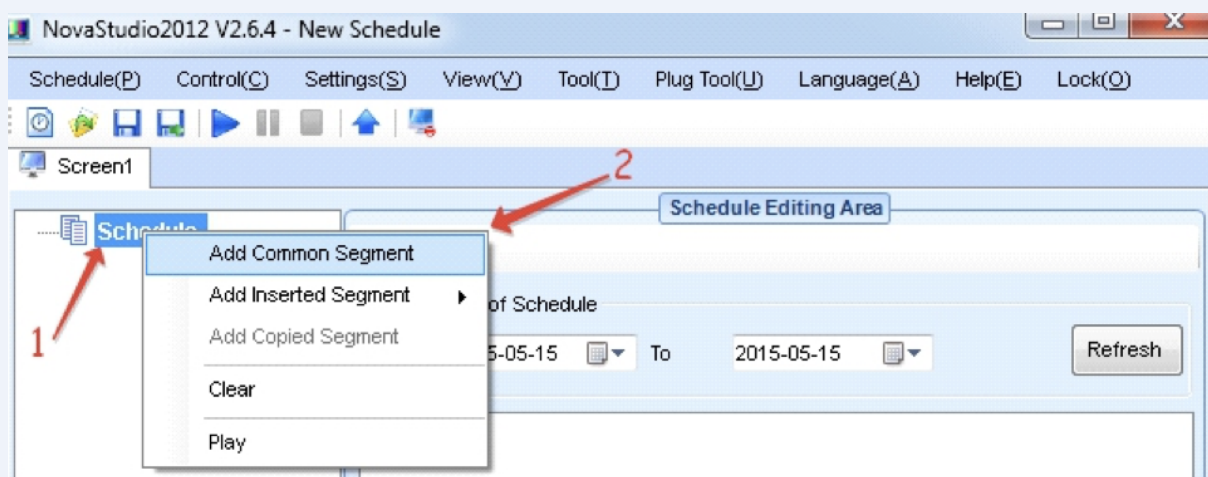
NovaStudio2012 V2.6.4 - New Schedule

Schedule(P) Control(C) Settings(S) View(V) Tool(T) Plug Tool(U) Language(A) Help(E) Lock(O)

Screen1

2

Schedule Editing Area

Schedule

Add Common Segment
Add Inserted Segment
Add Copied Segment
Clear
Play

1

of Schedule

5-05-15 To 2015-05-15 Refresh